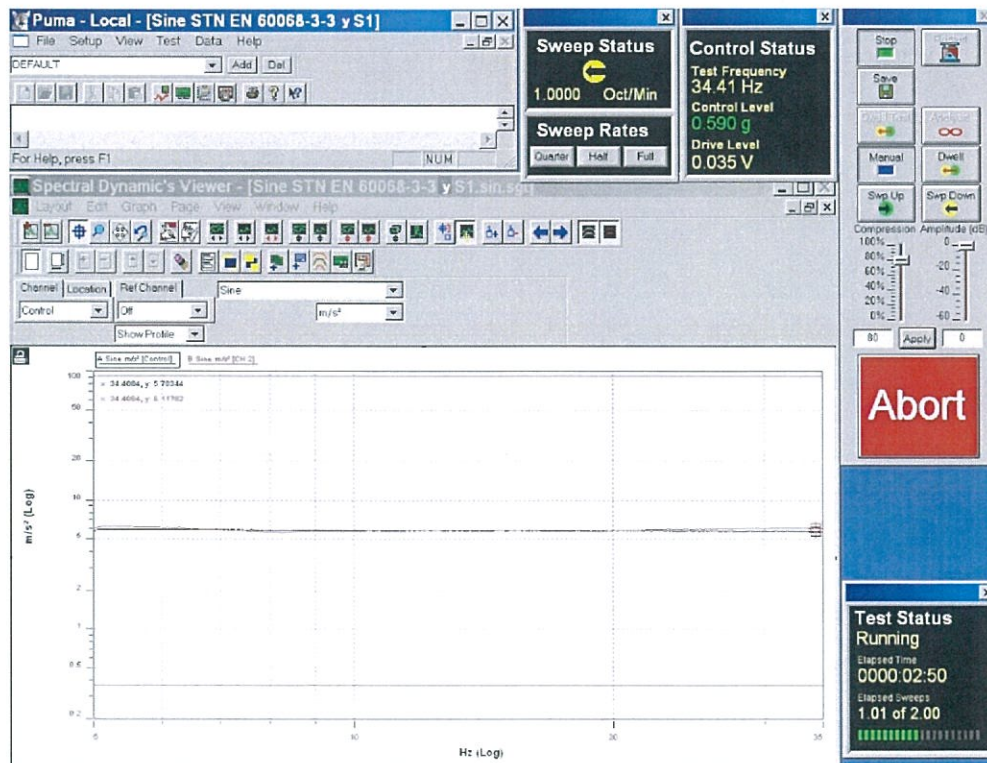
Puma - Local - [Sine STN EN 60068-3-3 y S1]
File Setup View Test Data Help
DEFAULT
Add Del
For Help, press F1
NUM

Sweep Status
1.0000 Oct/Min

Sweep Rates
Quarter Half Full

Control Status
Test Frequency
34.41 Hz
Control Level
0.590 g
Drive Level
0.035 V

Stop
Save
Manual
Dwell
Swp Up
Swp Down
Compression Amplitude (dB)
100%
80%
60%
40%
20%
0%
0
-20
-40
-60
80
Apply
0

Abort

Spectral Dynamic's Viewer - [Sine STN EN 60068-3-3 y S1.sin.sgr]
Layout Edit Graph Page View Window Help
Channel Location Ref Channel
Sine
Control
Off
m/s²
Show Profile

A Sine m/s² [Control]
B Sine m/s² [CH 2]
x 34.4004, y 5.78344
x 34.4004, y 5.11782
100
50
20
10
5
2
1
0.5
0.2
m/s² (Log)
5
10
20
35
Hz (Log)

Test Status
Running
Elapsed Time
0000:02:50
Elapsed Sweeps
1.01 of 2.00